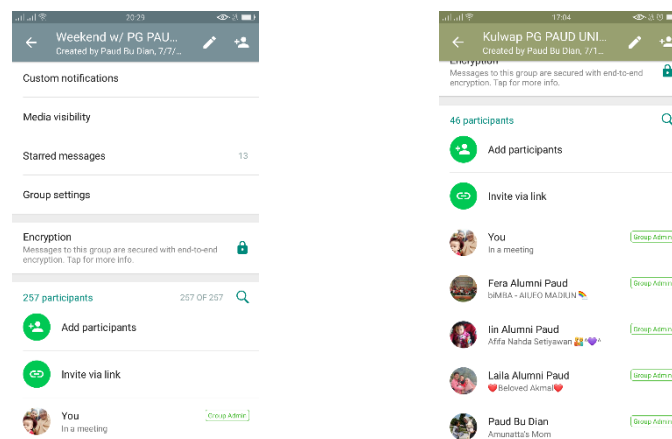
20:29

Weekend w/ PG PAU...
Created by Paud Bu Dian, 7/7/...

Custom notifications

Media visibility

Starred messages 13

Group settings

Encryption
Messages to this group are secured with end-to-end encryption. Tap for more info.

257 participants 257 OF 257

Add participants

Invite via link

You
In a meeting
Group Admin

17:04

Kulwap PG PAUD UNI...
Created by Paud Bu Dian, 7/1...

Encryption
Messages to this group are secured with end-to-end encryption. Tap for more info.

46 participants

Add participants

Invite via link

You
In a meeting
Group Admin

Fera Alumni Paud
biMBA - AIUEO MADIUN
Group Admin

Iin Alumni Paud
Afifa Nahda Setiyawan
Group Admin

Laila Alumni Paud
Beloved Akmal
Group Admin

Paud Bu Dian
Amunatta's Mom
Group Admin